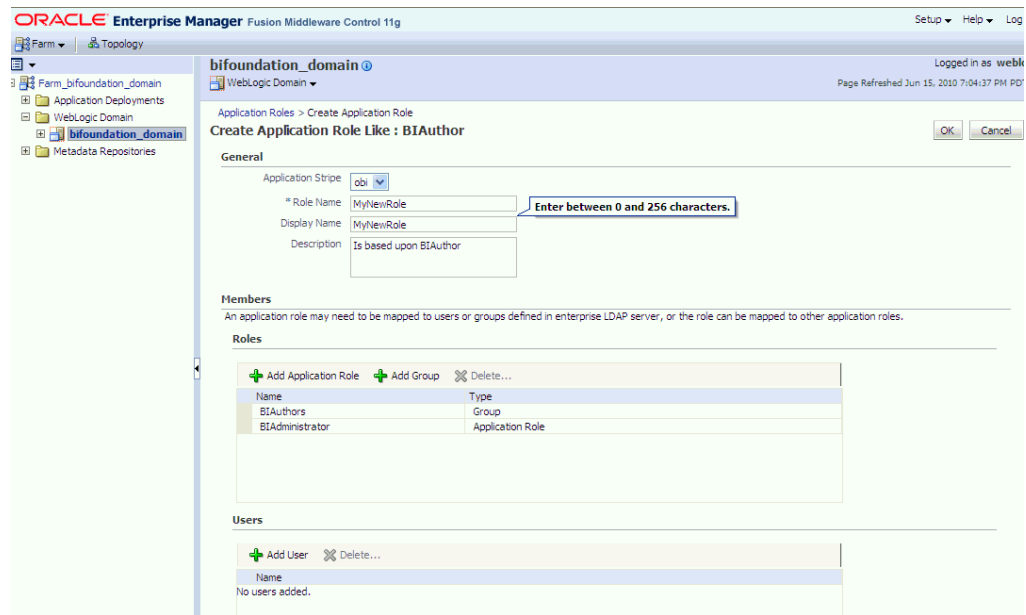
ORACLE Enterprise Manager Fusion Middleware Control 11g

Setup ▾ Help ▾ Log

Farm ▾ Topology

Farm_bifoundation_domain
Application Deployments
WebLogic Domain
bifoundation_domain
Metadata Repositories

bifoundation_domain
WebLogic Domain ▾

Logged in as webl
Page Refreshed Jun 15, 2010 7:04:37 PM PDT

Application Roles > Create Application Role
Create Application Role Like : BIAuthor

OK Cancel

General

Application Stripe obi

* Role Name MyNewRole

Enter between 0 and 256 characters.

Display Name MyNewRole

Description Is based upon BIAuthor

Members

An application role may need to be mapped to users or groups defined in enterprise LDAP server, or the role can be mapped to other application roles.

Roles

Add Application Role Add Group Delete...

| Name | Type |
|---|---|
| BIAuthors | Group |
| BIAdministrator | Application Role |

Users

Add User Delete...

Name
No users added.